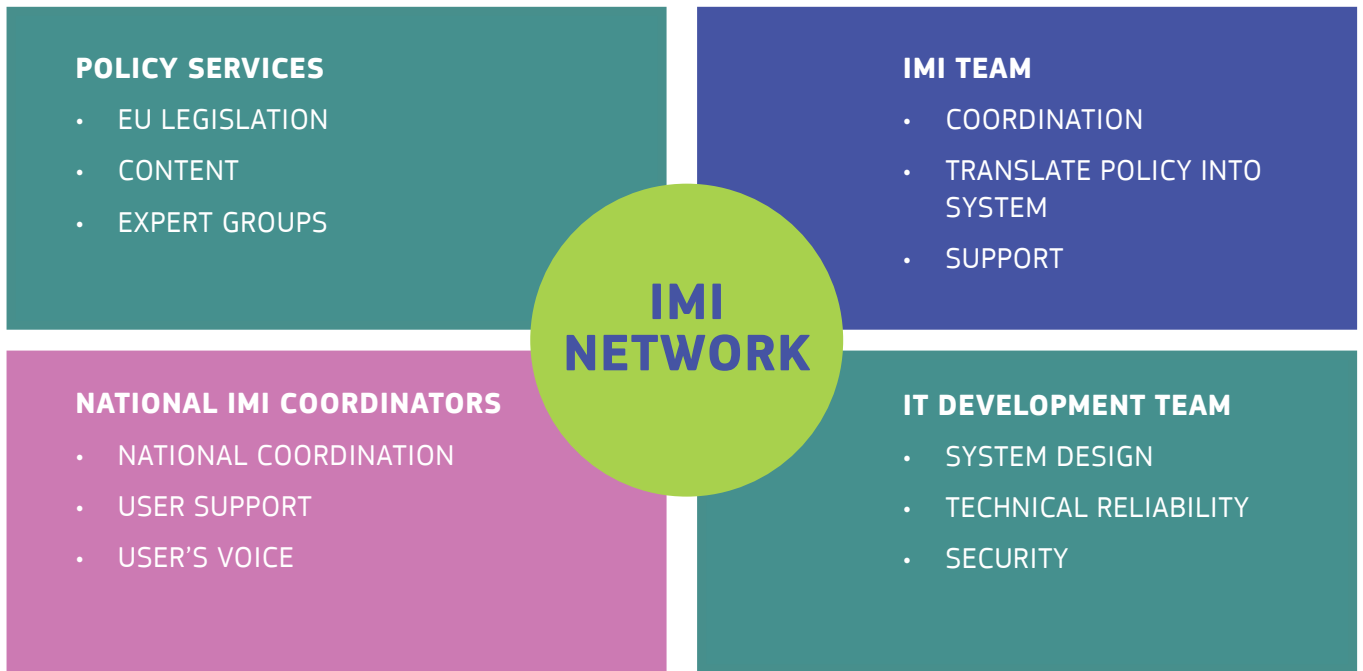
POLICY SERVICES
• EU LEGISLATION
• CONTENT
• EXPERT GROUPS

IMI TEAM
• COORDINATION
• TRANSLATE POLICY INTO SYSTEM
• SUPPORT

IMI NETWORK

NATIONAL IMI COORDINATORS
• NATIONAL COORDINATION
• USER SUPPORT
• USER'S VOICE

IT DEVELOPMENT TEAM
• SYSTEM DESIGN
• TECHNICAL RELIABILITY
• SECURITY